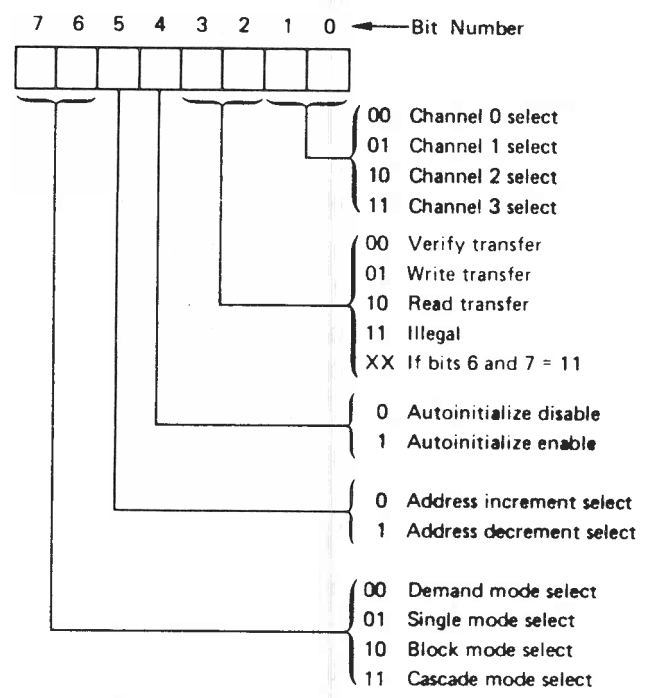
7 6 5 4 3 2 1 0 Bit Number

00 Channel 0 select
01 Channel 1 select
10 Channel 2 select
11 Channel 3 select

00 Verify transfer
01 Write transfer
10 Read transfer
11 Illegal
XX If bits 6 and 7 = 11

0 Autoinitialize disable
1 Autoinitialize enable

0 Address increment select
1 Address decrement select

00 Demand mode select
01 Single mode select
10 Block mode select
11 Cascade mode select